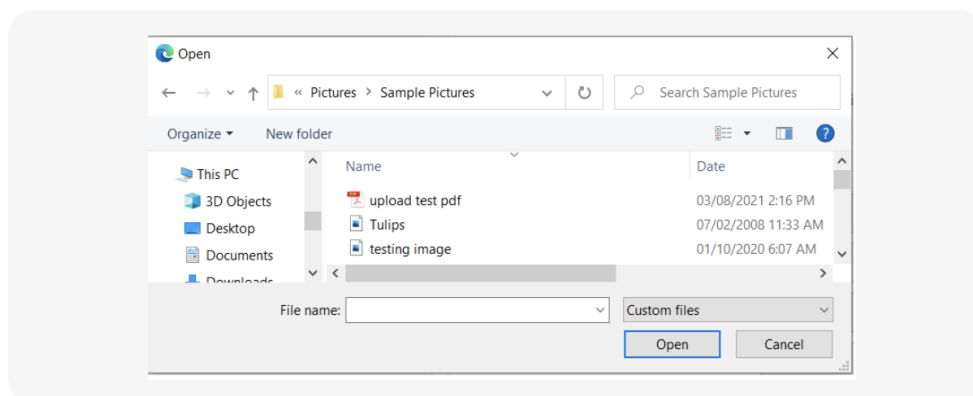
Open

« Pictures > Sample Pictures

Search Sample Pictures

Organize ▾ New folder

This PC
3D Objects
Desktop
Documents
Downloads

| Name | Date |
|---|---|
| upload test pdf | 03/08/2021 2:16 PM |
| Tulips | 07/02/2008 11:33 AM |
| testing image | 01/10/2020 6:07 AM |

File name:

Custom files

Open

Cancel